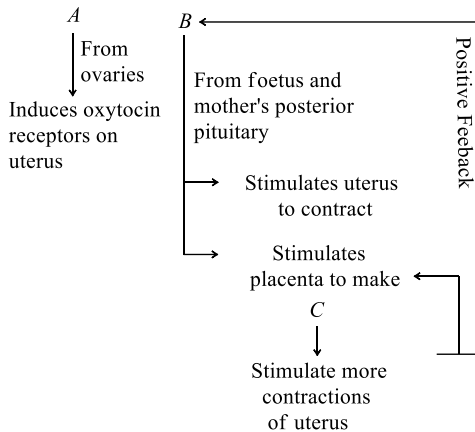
A

From ovaries

Induces oxytocin receptors on uterus

B

From foetus and mother's posterior pituitary

Stimulates uterus to contract

Stimulates placenta to make

C

Stimulate more contractions of uterus

Positive Feeback